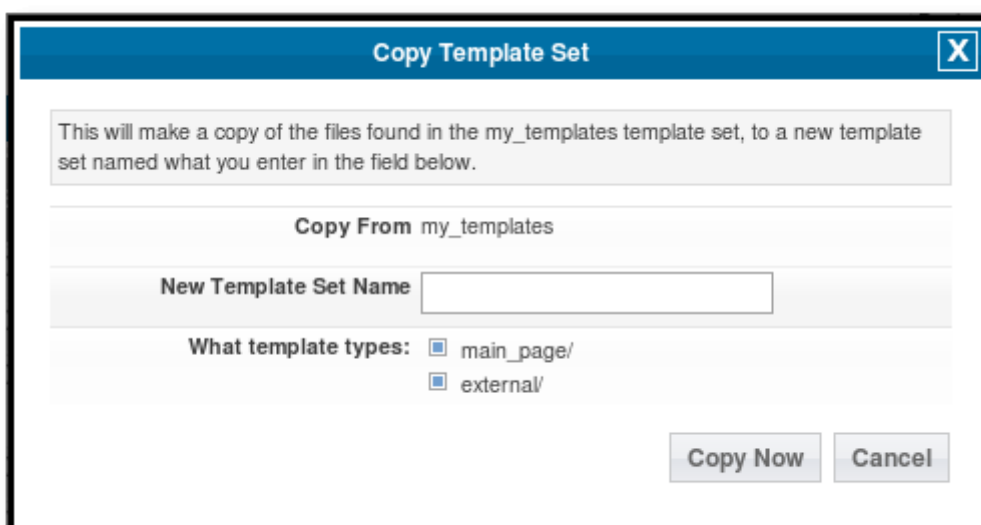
Copy Template Set

X

This will make a copy of the files found in the my_templates template set, to a new template set named what you enter in the field below.

Copy From my_templates

New Template Set Name

What template types: main_page/

external/

Copy Now Cancel